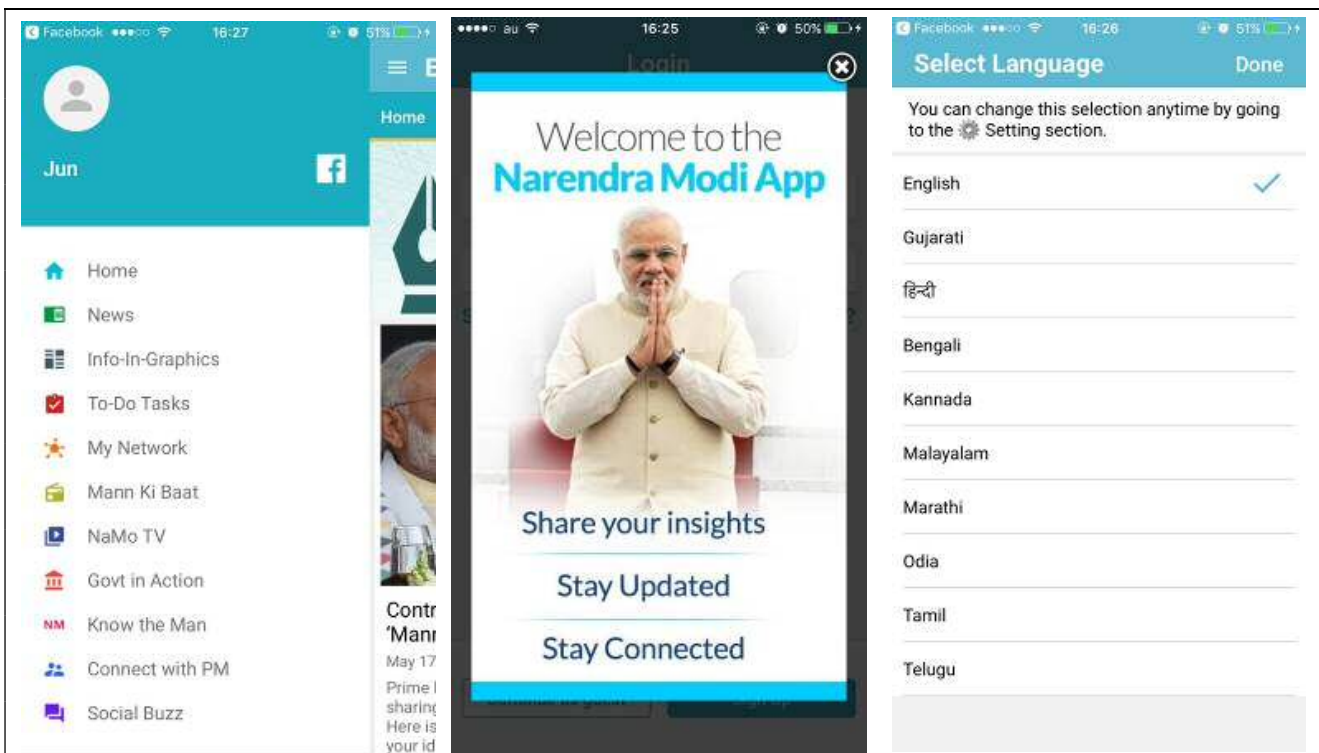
Facebook 16:27 51%

Jun

Home
News
Info-In-Graphics
To-Do Tasks
My Network
Mann Ki Baat
NaMo TV
Govt in Action
NM Know the Man
Connect with PM
Social Buzz

Home

Contr
'Manr
May 17
Prime
sharin
Here is
your id

au 16:25 50%

Login

Welcome to the
Narendra Modi App

Share your insights
Stay Updated
Stay Connected

Facebook 16:26 51%

Select Language Done

You can change this selection anytime by going to the Setting section.

English
Gujarati
हिन्दी
Bengali
Kannada
Malayalam
Marathi
Odia
Tamil
Telugu